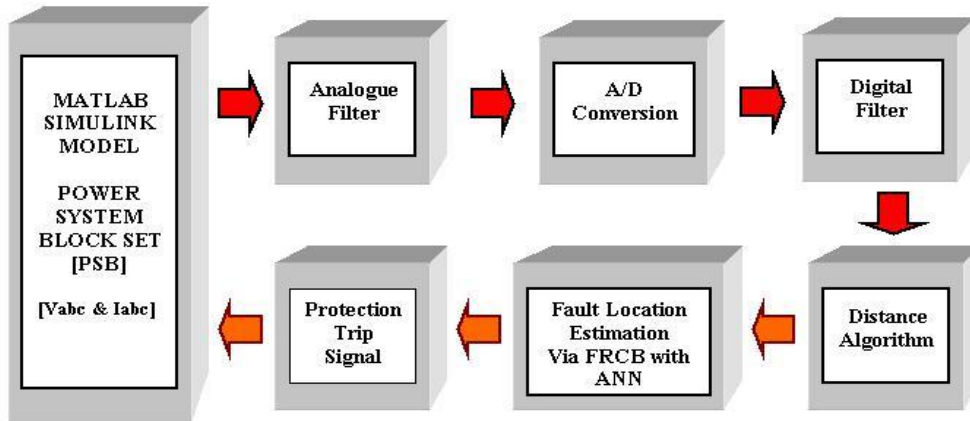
MATLAB SIMULINK MODEL

POWER SYSTEM BLOCK SET [PSB]

[Vabc & Iabc]

Analogue Filter

A/D Conversion

Digital Filter

Distance Algorithm

Fault Location Estimation Via FRCB with ANN

Protection Trip Signal